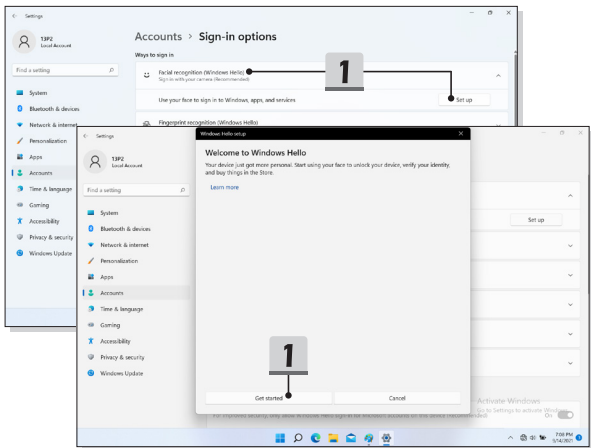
Settings

13P2
Local Account

Find a setting

System
Bluetooth & devices
Network & internet
Personalization
Apps
Accounts
Time & language
Gaming
Accessibility
Privacy & security
Windows Update

Accounts > Sign-in options

Ways to sign in

Facial recognition (Windows Hello)
Sign in with your camera (Recommended)

1

Use your face to sign in to Windows, apps, and services

Set up

Fingerprint recognition (Windows Hello)

Settings

13P2
Local Account

Find a setting

System
Bluetooth & devices
Network & internet
Personalization
Apps
Accounts
Time & language
Gaming
Accessibility
Privacy & security
Windows Update

Windows Hello setup

Welcome to Windows Hello

Your device just got more personal. Start using your face to unlock your device, verify your identity, and buy things in the Store.

Learn more

Set up

1

Get started

Cancel

Activate Windows
Go to Settings to activate Windows.

On

7:08 PM
5/14/2021